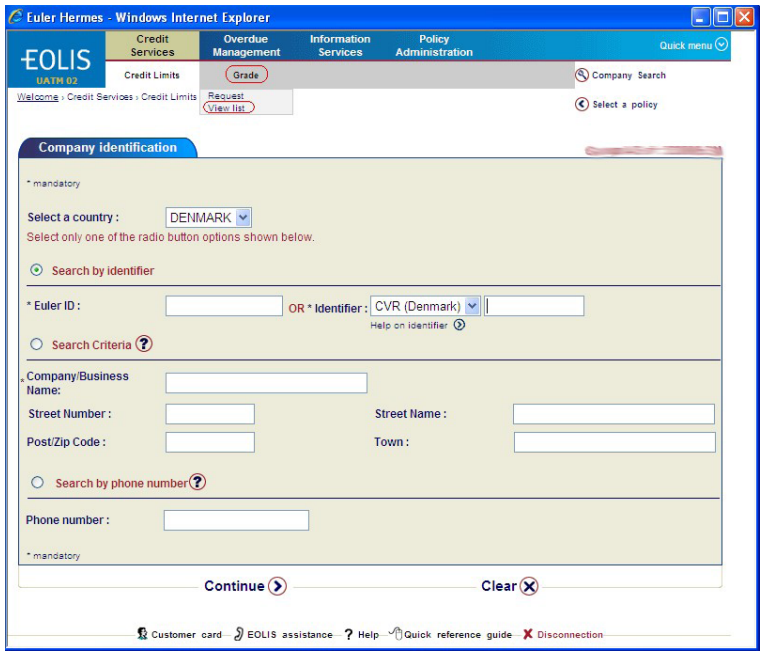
Euler Hermes - Windows Internet Explorer

EOLIS
UATM 02

Credit Services | Overdue Management | Information Services | Policy Administration | Quick menu

Credit Limits | Grade

Request
View list

Company Search

Select a policy

Welcome › Credit Services › Credit Limits

Company identification

* mandatory

Select a country : DENMARK

Select only one of the radio button options shown below.

Search by identifier

* Euler ID : OR * Identifier : CVR (Denmark)

Help on identifier

Search Criteria ?

* Company/Business Name:

Street Number :

Street Name :

Post/Zip Code :

Town :

Search by phone number ?

Phone number :

* mandatory

Continue

Clear

Customer card | EOLIS assistance | ? Help | Quick reference guide | Disconnection